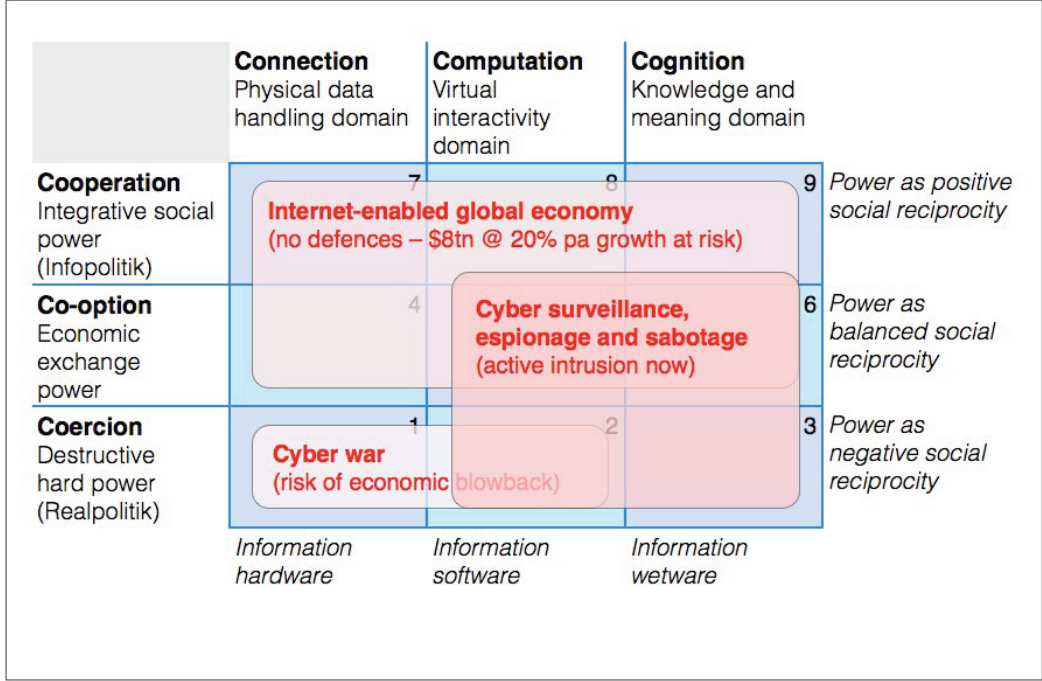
| | **Connection** Physical data handling domain | **Computation** Virtual interactivity domain | **Cognition** Knowledge and meaning domain | |
|---|---|---|---|---|
| **Cooperation** Integrative social power (Infopolitik) | 7 | 8 | 9 | *Power as positive social reciprocity* |
| **Co-option** Economic exchange power | 4 | | 6 | *Power as balanced social reciprocity* |
| **Coercion** Destructive hard power (Realpolitik) | 1 | 2 | 3 | *Power as negative social reciprocity* |
| | *Information hardware* | *Information software* | *Information wetware* | |

**Internet-enabled global economy**
(no defences – \$8tn @ 20% pa growth at risk)

**Cyber surveillance, espionage and sabotage**
(active intrusion now)

**Cyber war**
(risk of economic blowback)